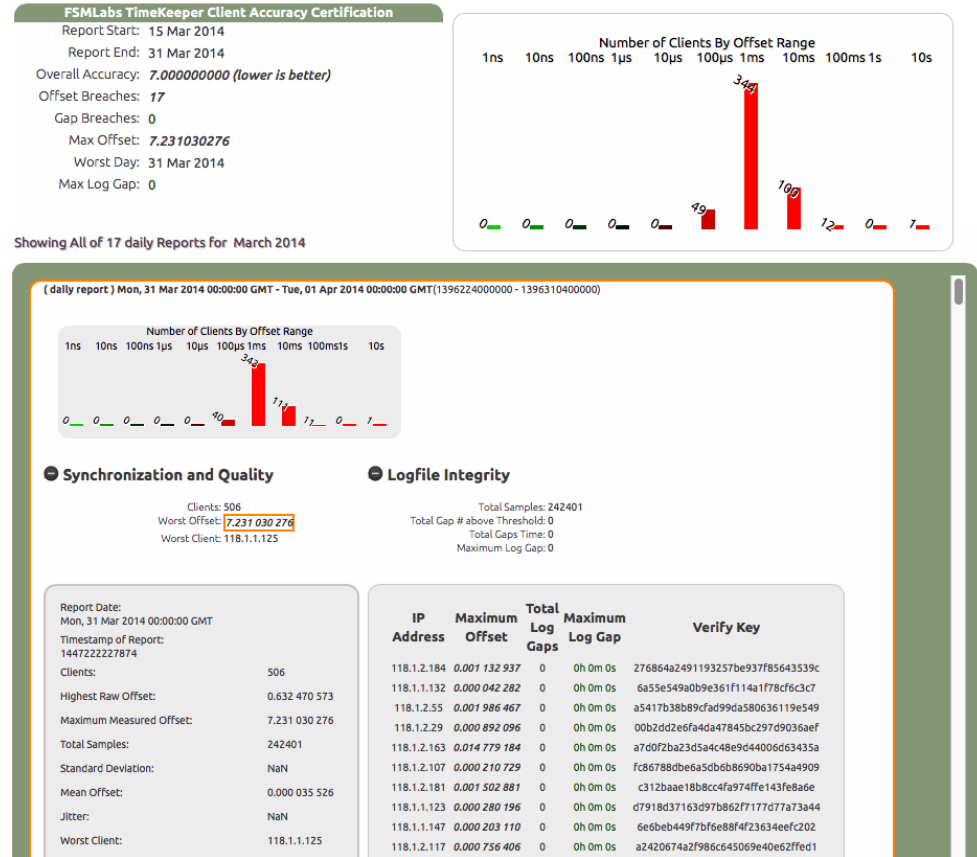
FSMLabs TimeKeeper Client Accuracy Certification

Report Start: 15 Mar 2014
Report End: 31 Mar 2014
Overall Accuracy: 7.000000000 (lower is better)
Offset Breaches: 17
Gap Breaches: 0
Max Offset: 7.231030276
Worst Day: 31 Mar 2014
Max Log Gap: 0

Number of Clients By Offset Range
1ns 10ns 100ns 1µs 10µs 100µs 1ms 10ms 100ms 1s 10s
0 0 0 0 0 49 344 100 12 0 1

Showing All of 17 daily Reports for March 2014

( daily report ) Mon, 31 Mar 2014 00:00:00 GMT - Tue, 01 Apr 2014 00:00:00 GMT(1396224000000 - 1396310400000)

Number of Clients By Offset Range
1ns 10ns 100ns 1µs 10µs 100µs 1ms 10ms 100ms1s 10s
0 0 0 0 0 40 343 111 11 0 1

Synchronization and Quality

Clients: 506
Worst Offset: 7.231 030 276
Worst Client: 118.1.1.125

Logfile Integrity

Total Samples: 242401
Total Gap # above Threshold: 0
Total Gaps Time: 0
Maximum Log Gap: 0

Report Date:
Mon, 31 Mar 2014 00:00:00 GMT
Timestamp of Report:
1447222227874

| | |
|---|---|
| Clients: | 506 |
| Highest Raw Offset: | 0.632 470 573 |
| Maximum Measured Offset: | 7.231 030 276 |
| Total Samples: | 242401 |
| Standard Deviation: | NaN |
| Mean Offset: | 0.000 035 526 |
| Jitter: | NaN |
| Worst Client: | 118.1.1.125 |

| IP Address | Maximum Offset | Total Log Gaps | Maximum Log Gap | Verify Key |
|---|---|---|---|---|
| 118.1.2.184 | 0.001 132 937 | 0 | 0h 0m 0s | 276864a2491193257be937f85643539c |
| 118.1.1.132 | 0.000 042 282 | 0 | 0h 0m 0s | 6a55e549a0b9e361f114a1f78cf6c3c7 |
| 118.1.2.55 | 0.000 986 467 | 0 | 0h 0m 0s | a5417b38b89cfad99da580636119e549 |
| 118.1.2.29 | 0.000 892 096 | 0 | 0h 0m 0s | 00b2dd2e6fa4da47845bc297d9036aef |
| 118.1.2.163 | 0.014 779 184 | 0 | 0h 0m 0s | a7d0f2ba23d5a4c48e9d44006d63435a |
| 118.1.2.107 | 0.000 210 729 | 0 | 0h 0m 0s | fc86788dbe6a5db6b8690ba1754a4909 |
| 118.1.2.181 | 0.001 502 881 | 0 | 0h 0m 0s | c312baae18b8cc4fa974ffe143fe8a6e |
| 118.1.1.123 | 0.000 280 196 | 0 | 0h 0m 0s | d7918d37163d97b862f7177d77a73a44 |
| 118.1.1.147 | 0.000 203 110 | 0 | 0h 0m 0s | 6e6beb449f7bf6e88f4f23634eefc202 |
| 118.1.2.117 | 0.000 756 406 | 0 | 0h 0m 0s | a2420674a2f986c645069e40e62ffed1 |